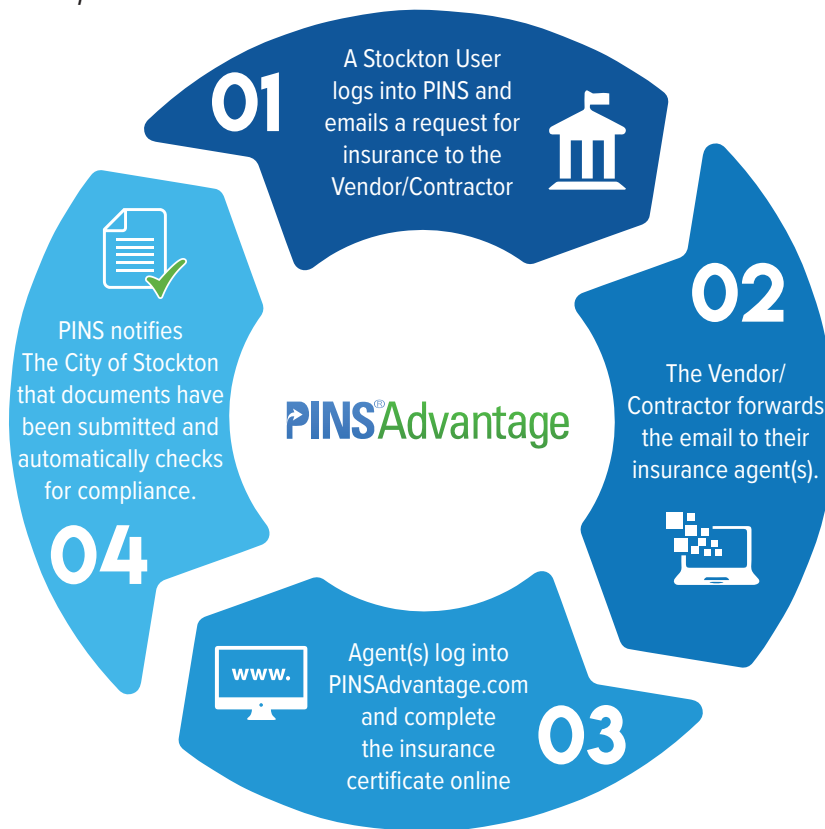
01

A Stockton User logs into PINS and emails a request for insurance to the Vendor/Contractor

02

The Vendor/ Contractor forwards the email to their insurance agent(s).

03

Agent(s) log into PINSAdvantage.com and complete the insurance certificate online

www.

04

PINS notifies The City of Stockton that documents have been submitted and automatically checks for compliance.

PINS® Advantage